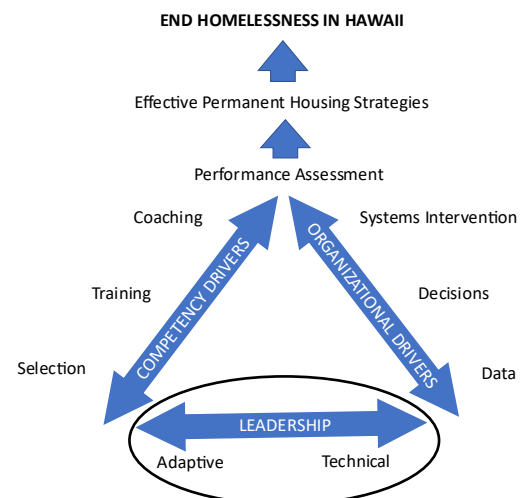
END HOMELESSNESS IN HAWAII

Effective Permanent Housing Strategies

Performance Assessment

Coaching

Training

Selection

COMPETENCY DRIVERS

ORGANIZATIONAL DRIVERS

Systems Intervention

Decisions

Data

LEADERSHIP

Adaptive

Technical